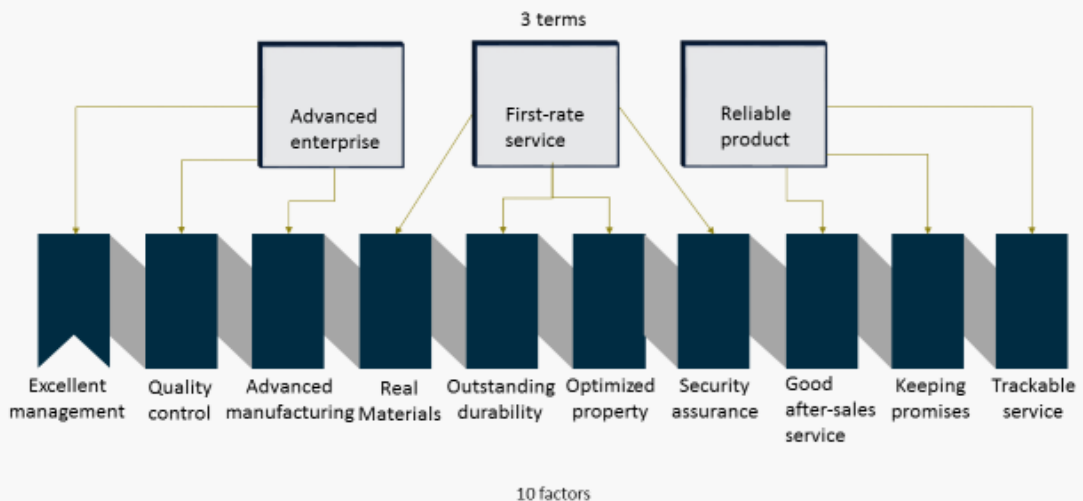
3 terms

Advanced enterprise

First-rate service

Reliable product

Excellent management

Quality control

Advanced manufacturing

Real Materials

Outstanding durability

Optimized property

Security assurance

Good after-sales service

Keeping promises

Trackable service

10 factors